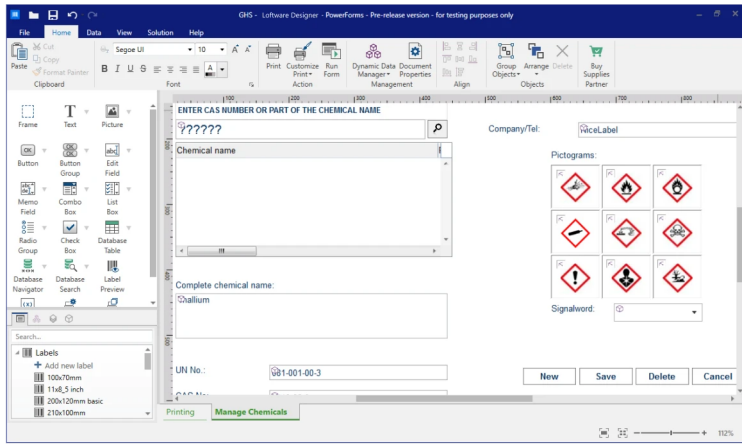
GHS - Loftware Designer - PowerForms - Pre-release version - for testing purposes only

File Home Data View Solution Help

Paste Cut Copy Format Painter Clipboard
Segoe UI 10 Font
Print Customize Print Run Form Action
Dynamic Data Manager Document Properties Management
Align
Group Objects Arrange Delete Objects
Buy Supplies Partner

Frame Text Picture
Button Button Group Edit Field
Memo Field Combo Box List Box
Radio Group Check Box Database Table
Database Navigator Database Search Label Preview

Search...
Labels
Add new label
100x70mm
11x8_5 inch
200x120mm basic
210x100mm

ENTER CAS NUMBER OR PART OF THE CHEMICAL NAME
??????
Chemical name
Company/Tel:
niceLabel
Pictograms:
Complete chemical name:
thallium
Signalword:
UN No.:
01-001-00-3
CAS No.
New Save Delete Cancel

Printing Manage Chemicals

112%